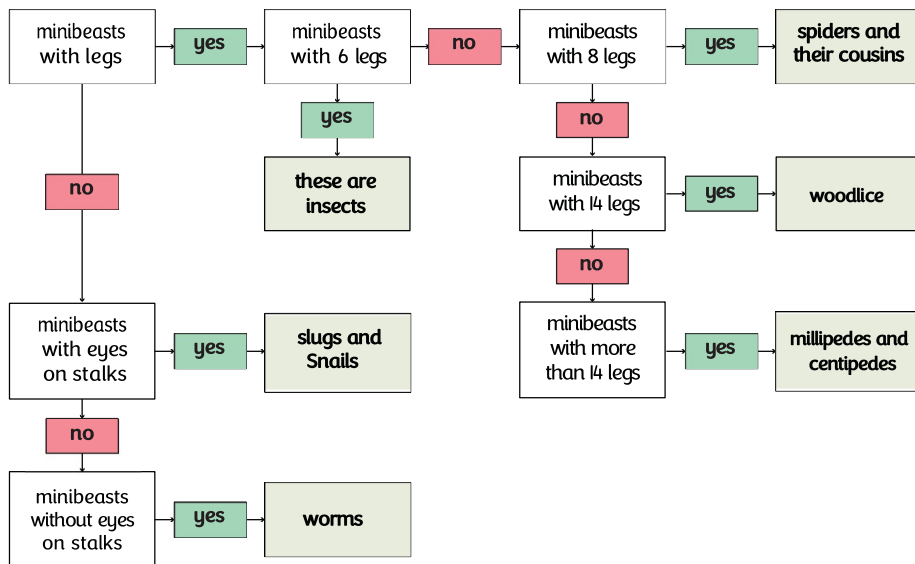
minibeasts with legs

yes

minibeasts with 6 legs

no

minibeasts with 8 legs

yes

spiders and their cousins

yes

these are insects

no

minibeasts with 14 legs

yes

woodlice

no

no

minibeasts with more than 14 legs

yes

millipedes and centipedes

minibeasts with eyes on stalks

yes

slugs and Snails

no

minibeasts without eyes on stalks

yes

worms